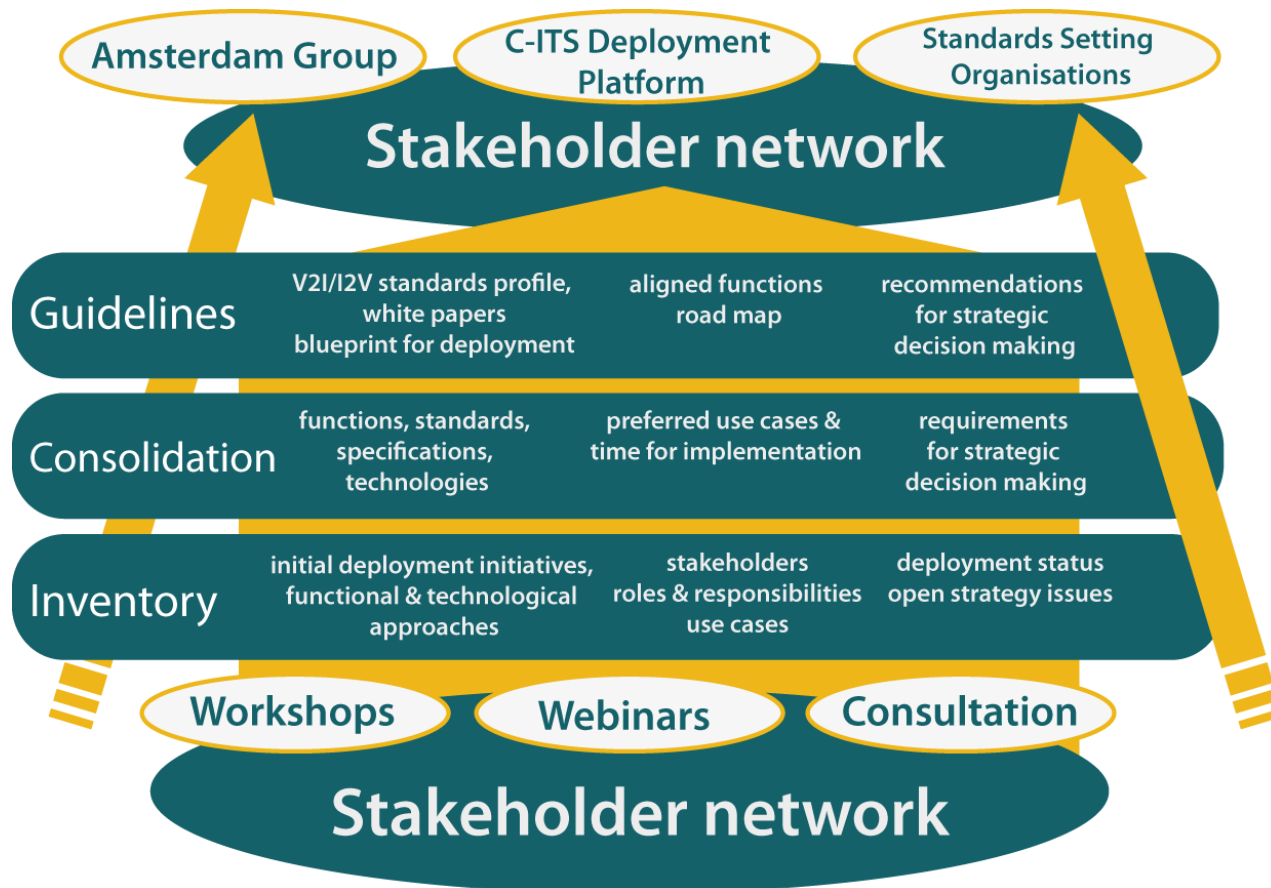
Amsterdam Group

C-ITS Deployment Platform

Standards Setting Organisations

Stakeholder network

Guidelines

V2I/I2V standards profile, white papers blueprint for deployment

aligned functions road map

recommendations for strategic decision making

Consolidation

functions, standards, specifications, technologies

preferred use cases & time for implementation

requirements for strategic decision making

Inventory

initial deployment initiatives, functional & technological approaches

stakeholders roles & responsibilities use cases

deployment status open strategy issues

Workshops

Webinars

Consultation

Stakeholder network